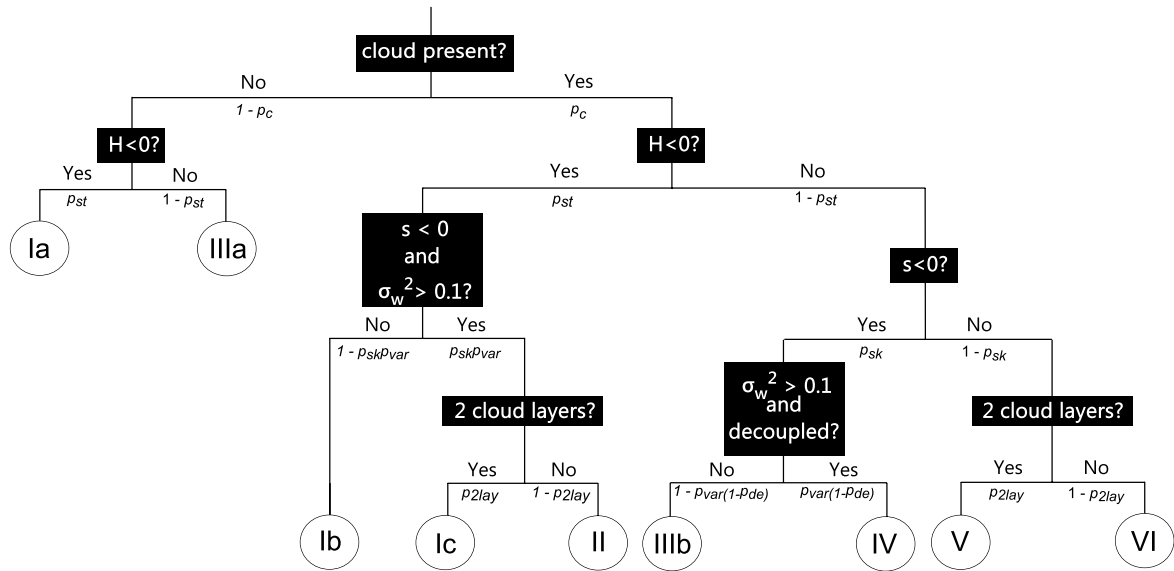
cloud present?

No
$1 - p_c$

Yes
$p_c$

H<0?

Yes
$p_{st}$

No
$1 - p_{st}$

Ia

IIIa

H<0?

Yes
$p_{st}$

No
$1 - p_{st}$

s < 0 and $\sigma_w^2 > 0.1$?

No
$1 - p_{sk}p_{var}$

Yes
$p_{sk}p_{var}$

2 cloud layers?

Yes
$p_{2lay}$

No
$1 - p_{2lay}$

Ib

Ic

II

s<0?

Yes
$p_{sk}$

No
$1 - p_{sk}$

$\sigma_w^2 > 0.1$ and decoupled?

No
$1 - p_{var(1-p_{de})}$

Yes
$p_{var(1-p_{de})}$

IIIb

IV

2 cloud layers?

Yes
$p_{2lay}$

No
$1 - p_{2lay}$

V

VI